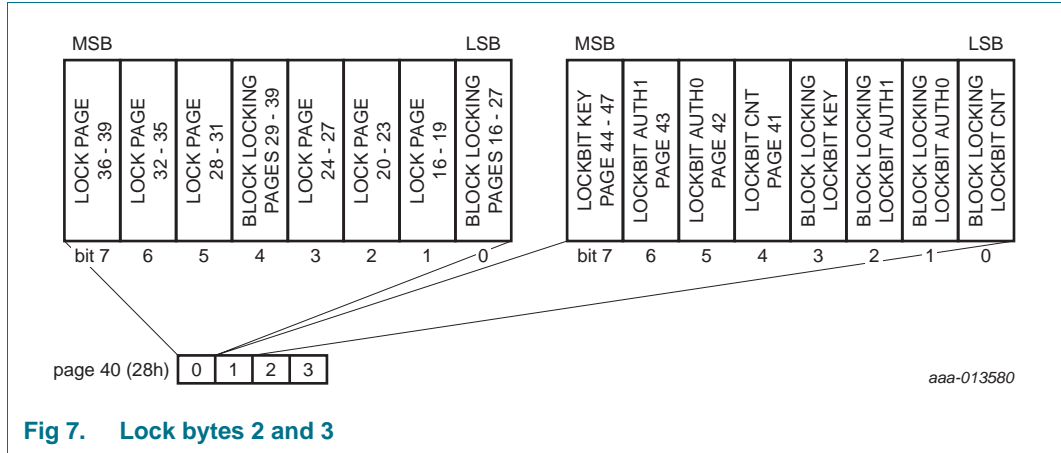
MSB

LSB

| LOCK PAGE 36 - 39 | LOCK PAGE 32 - 35 | LOCK PAGE 28 - 31 | BLOCK LOCKING PAGES 29 - 39 | LOCK PAGE 24 - 27 | LOCK PAGE 20 - 23 | LOCK PAGE 16 - 19 | BLOCK LOCKING PAGES 16 - 27 |
|---|---|---|---|---|---|---|---|
| bit 7 | 6 | 5 | 4 | 3 | 2 | 1 | 0 |

MSB

LSB

| LOCKBIT KEY PAGE 44 - 47 | LOCKBIT AUTH1 PAGE 43 | LOCKBIT AUTH0 PAGE 42 | LOCKBIT CNT PAGE 41 | BLOCK LOCKING LOCKBIT KEY | BLOCK LOCKING LOCKBIT AUTH1 | BLOCK LOCKING LOCKBIT AUTH0 | BLOCK LOCKING LOCKBIT CNT |
|---|---|---|---|---|---|---|---|
| bit 7 | 6 | 5 | 4 | 3 | 2 | 1 | 0 |

page 40 (28h) | 0 | 1 | 2 | 3 |

aaa-013580

Fig 7. Lock bytes 2 and 3